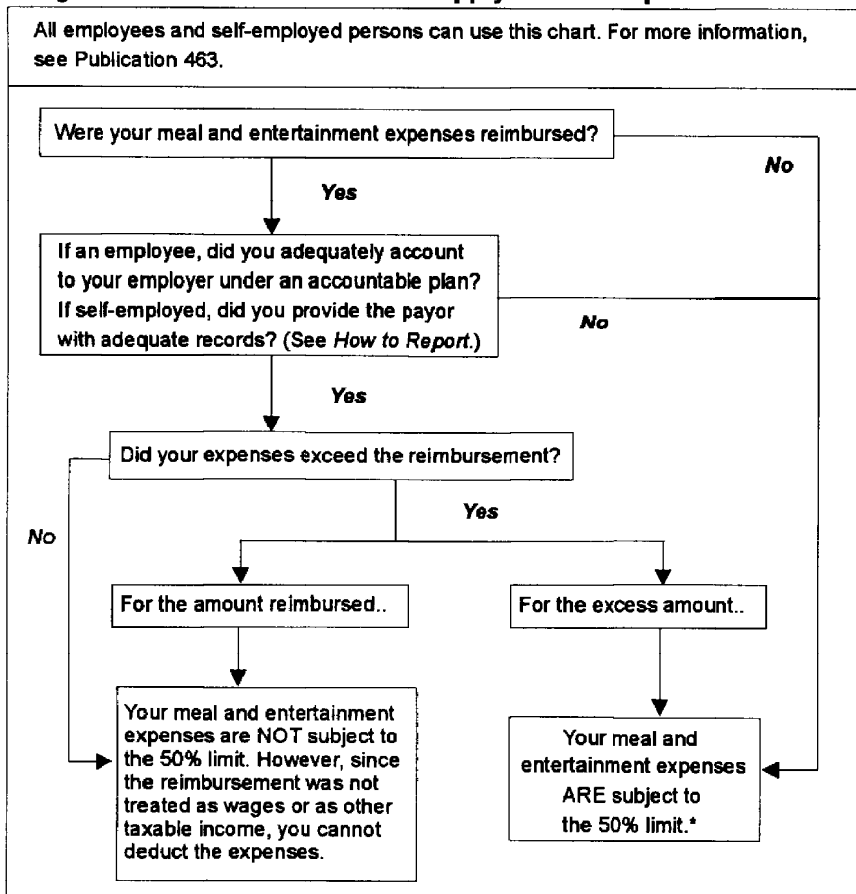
All employees and self-employed persons can use this chart. For more information, see Publication 463.

Were your meal and entertainment expenses reimbursed?

No

Yes

If an employee, did you adequately account to your employer under an accountable plan? If self-employed, did you provide the payor with adequate records? (See *How to Report*.)

No

Yes

Did your expenses exceed the reimbursement?

Yes

No

For the amount reimbursed..

For the excess amount..

Your meal and entertainment expenses are NOT subject to the 50% limit. However, since the reimbursement was not treated as wages or as other taxable income, you cannot deduct the expenses.

Your meal and entertainment expenses ARE subject to the 50% limit.*